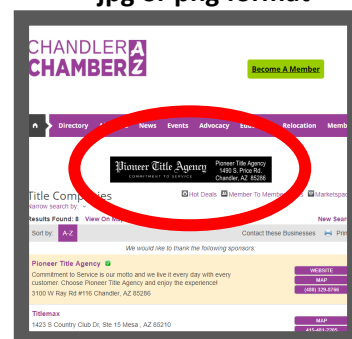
.jpg or .png format

CHANDLER CHAMBER AZ

Become A Member

Directory News Events Advocacy Edu Relocation Memb

Pioneer Title Agency
COMMITMENT TO SERVICE
Pioneer Title Agency
1490 S. Price Rd.
Chandler, AZ. 85286

Title Companies
Narrow search by:

Hot Deals Member To Member Marketplac

Results Found: 8 View On Map

New Sear

Sort by: A-Z

Contact these Businesses Prin

We would like to thank the following sponsors:

Pioneer Title Agency
Commitment to Service is our motto and we live it every day with every customer. Choose Pioneer Title Agency and enjoy the experience!
3100 W Ray Rd #116 Chandler, AZ 85286

WEBSITE
MAP
(480) 329-8796

Titlemax
1423 S Country Club Dr, Ste 15 Mesa , AZ 85210

MAP
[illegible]